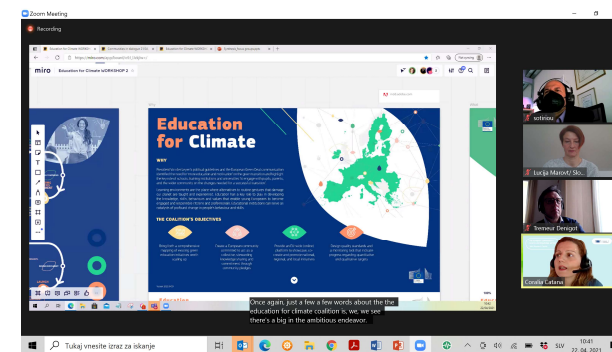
Zoom Meeting
Recording
Education for Climate WORKSHOP
Education for Climate
https://miro.com/app/board/
miro
Education for Climate WORKSHOP 2
Education for Climate
WHY
THE COALITION'S OBJECTIVES
sotiriou
Lucija Marovt / Slo...
Tremeur Denigot
Coralia Catana
Once again, just a few words about the the education for climate coalition is, we, we see there's a big in the ambitious endeavor.
Tukaj vnesite izraz za iskanje
SLV
10:41
22. 04. 2021